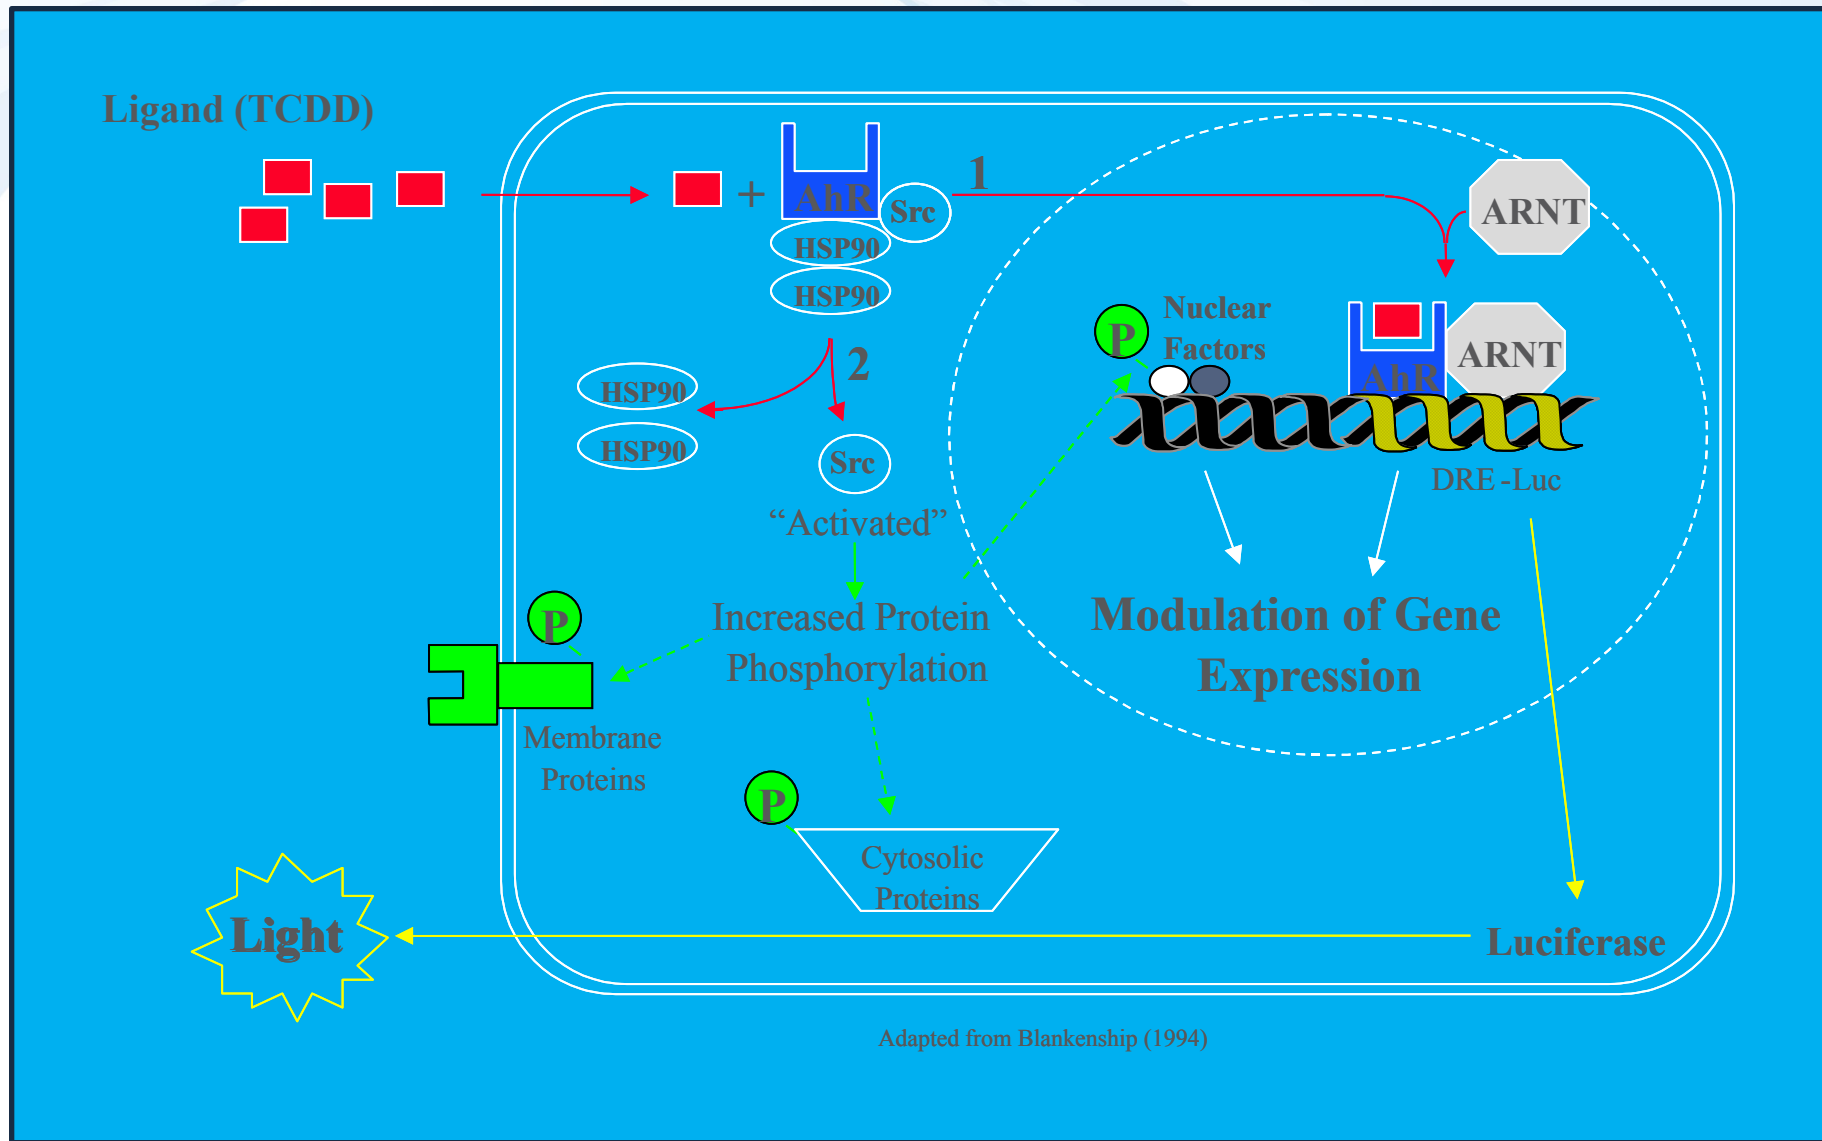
Ligand (TCDD)

+

AhR

Src

HSP90

HSP90

1

ARNT

2

HSP90

HSP90

Src

"Activated"

P

Nuclear Factors

AhR

ARNT

DRE -Luc

P

Increased Protein Phosphorylation

Modulation of Gene Expression

Membrane Proteins

P

Cytosolic Proteins

Light

Luciferase

Adapted from Blankenship (1994)